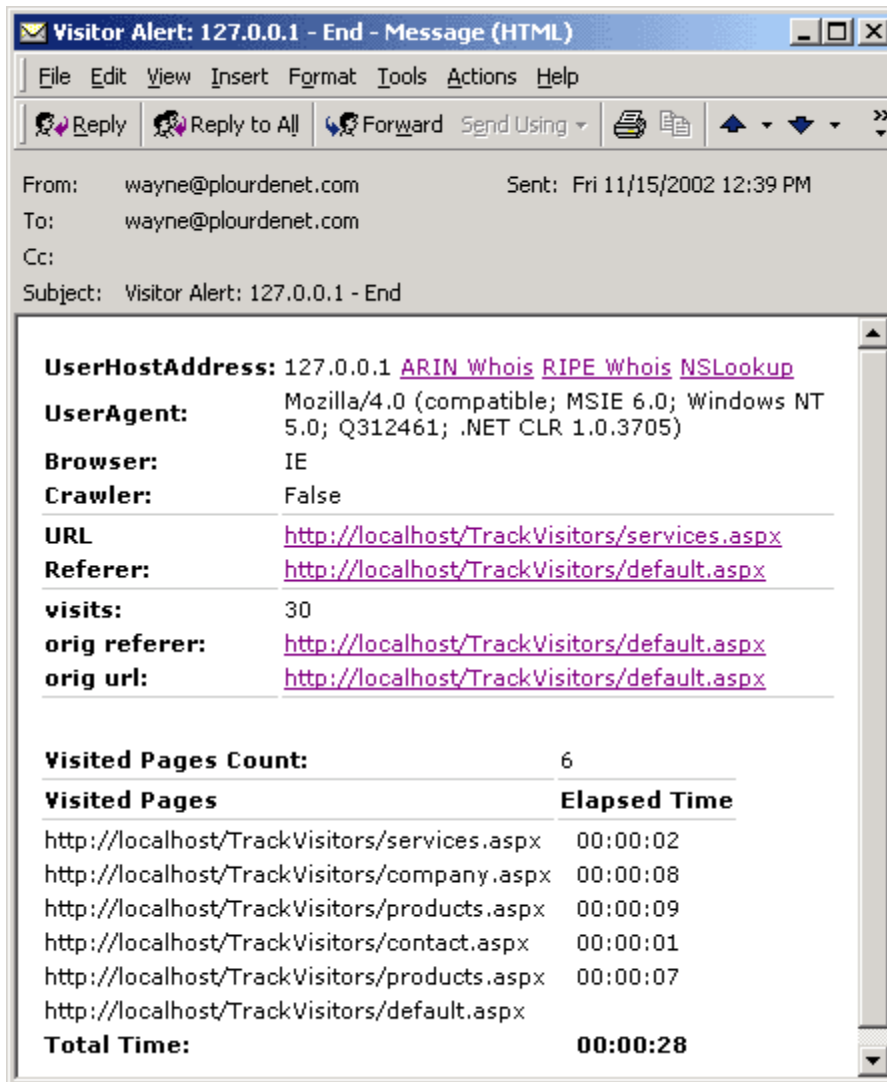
Visitor Alert: 127.0.0.1 - End - Message (HTML)

File Edit View Insert Format Tools Actions Help

Reply | Reply to All | Forward | Send Using

From: wayne@plourdenet.com
Sent: Fri 11/15/2002 12:39 PM
To: wayne@plourdenet.com
Cc:
Subject: Visitor Alert: 127.0.0.1 - End

| | |
|---|---|
| **UserHostAddress:** | 127.0.0.1 ARIN Whois RIPE Whois NSLookup |
| **UserAgent:** | Mozilla/4.0 (compatible; MSIE 6.0; Windows NT 5.0; Q312461; .NET CLR 1.0.3705) |
| **Browser:** | IE |
| **Crawler:** | False |
| **URL** | http://localhost/TrackVisitors/services.aspx |
| **Referer:** | http://localhost/TrackVisitors/default.aspx |
| **visits:** | 30 |
| **orig referer:** | http://localhost/TrackVisitors/default.aspx |
| **orig url:** | http://localhost/TrackVisitors/default.aspx |

| | |
|---|---|
| **Visited Pages Count:** | 6 |
| **Visited Pages** | **Elapsed Time** |
| http://localhost/TrackVisitors/services.aspx | 00:00:02 |
| http://localhost/TrackVisitors/company.aspx | 00:00:08 |
| http://localhost/TrackVisitors/products.aspx | 00:00:09 |
| http://localhost/TrackVisitors/contact.aspx | 00:00:01 |
| http://localhost/TrackVisitors/products.aspx | 00:00:07 |
| http://localhost/TrackVisitors/default.aspx | |
| **Total Time:** | **00:00:28** |